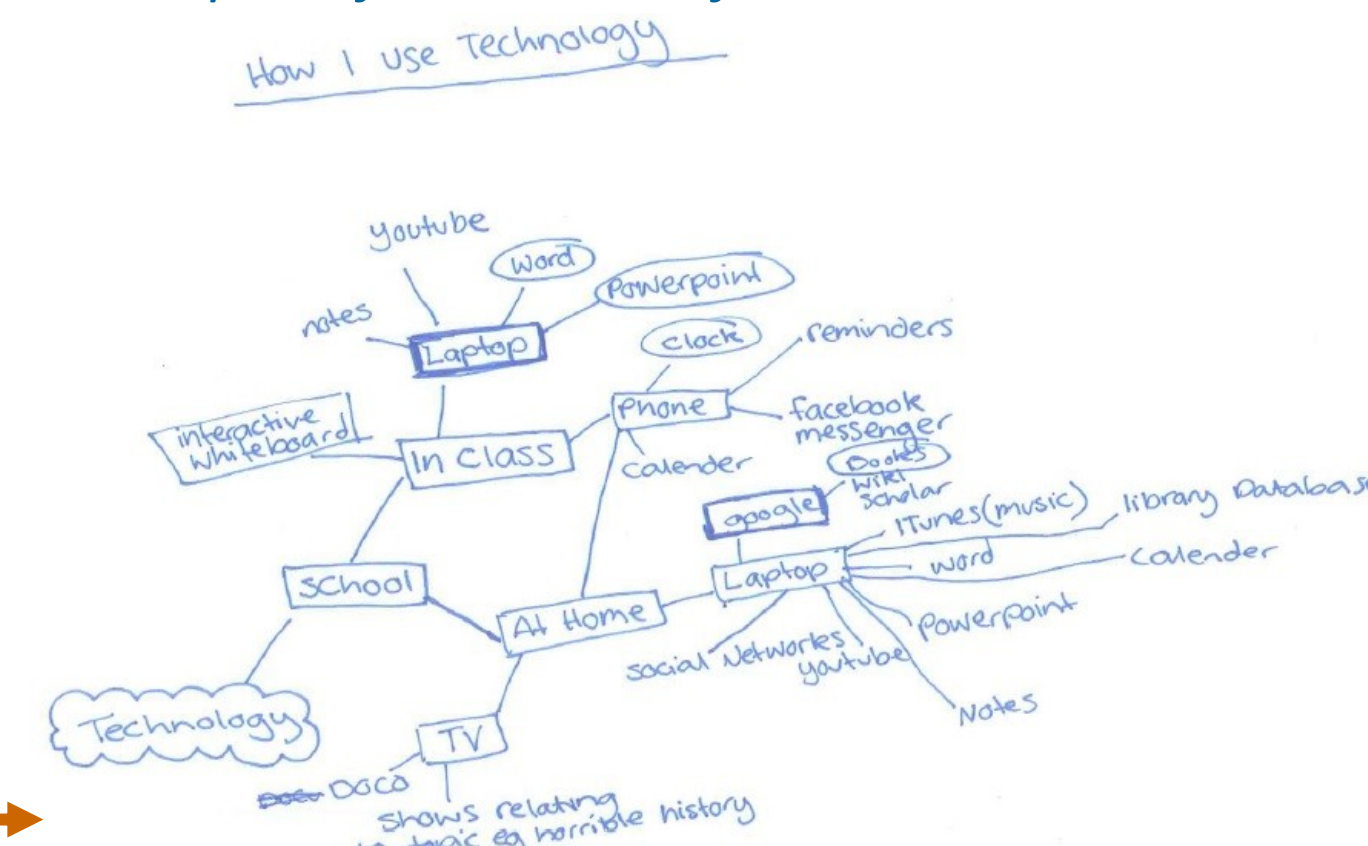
How I use Technology

youtube
word
Powerpoint
notes
Laptop
clock
reminders
Phone
facebook messenger
interactive whiteboard
In Class
calender
Books
wiki
scholar
google
ITunes(music)
library Databas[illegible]
Laptop
word
calender
School
At Home
Powerpoint
social Networks
youtube
Notes
Technology
TV
~~Doco~~ Doco
Shows relating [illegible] topic eg horrible history